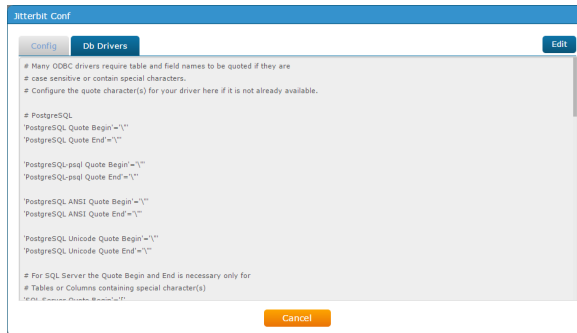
Jitterbit Conf

Config | Db Drivers

Edit

# Many ODBC drivers require table and field names to be quoted if they are
# case sensitive or contain special characters.
# Configure the quote character(s) for your driver here if it is not already available.

# PostgreSQL
'PostgreSQL Quote Begin'='\"'
'PostgreSQL Quote End'='\"'

'PostgreSQL-psql Quote Begin'='\"'
'PostgreSQL-psql Quote End'='\"'

'PostgreSQL ANSI Quote Begin'='\"'
'PostgreSQL ANSI Quote End'='\"'

'PostgreSQL Unicode Quote Begin'='\"'
'PostgreSQL Unicode Quote End'='\"'

# For SQL Server the Quote Begin and End is necessary only for
# Tables or Columns containing special character(s)
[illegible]

Cancel